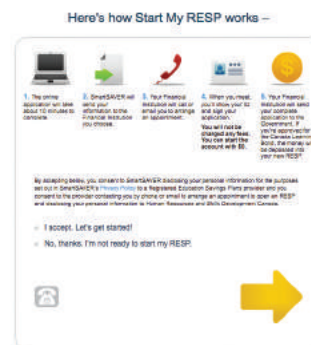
Here's how Start My RESP works –

1. The online application will take about 10 minutes to complete.

2. SmartSAVER will send your information to the Financial Institution you choose.

3. Your Financial Institution will call or email you to arrange an appointment.

4. When you meet, you'll show your ID and sign your application. You will not be charged any fees. You can start the account with $0.

5. Your Financial Institution will send your completed application to the Government. If you're approved for the Canada Learning Bond, the money will be deposited into your new RESP.

By accepting below, you consent to SmartSAVER disclosing your personal information for the purposes set out in SmartSAVER's Privacy Policy to a Registered Education Savings Plans provider and you consent to the provider contacting you by phone or email to arrange an appointment to open an RESP and disclosing your personal information to Human Resources and Skills Development Canada.

I accept. Let's get started!

No, thanks. I'm not ready to start my RESP.